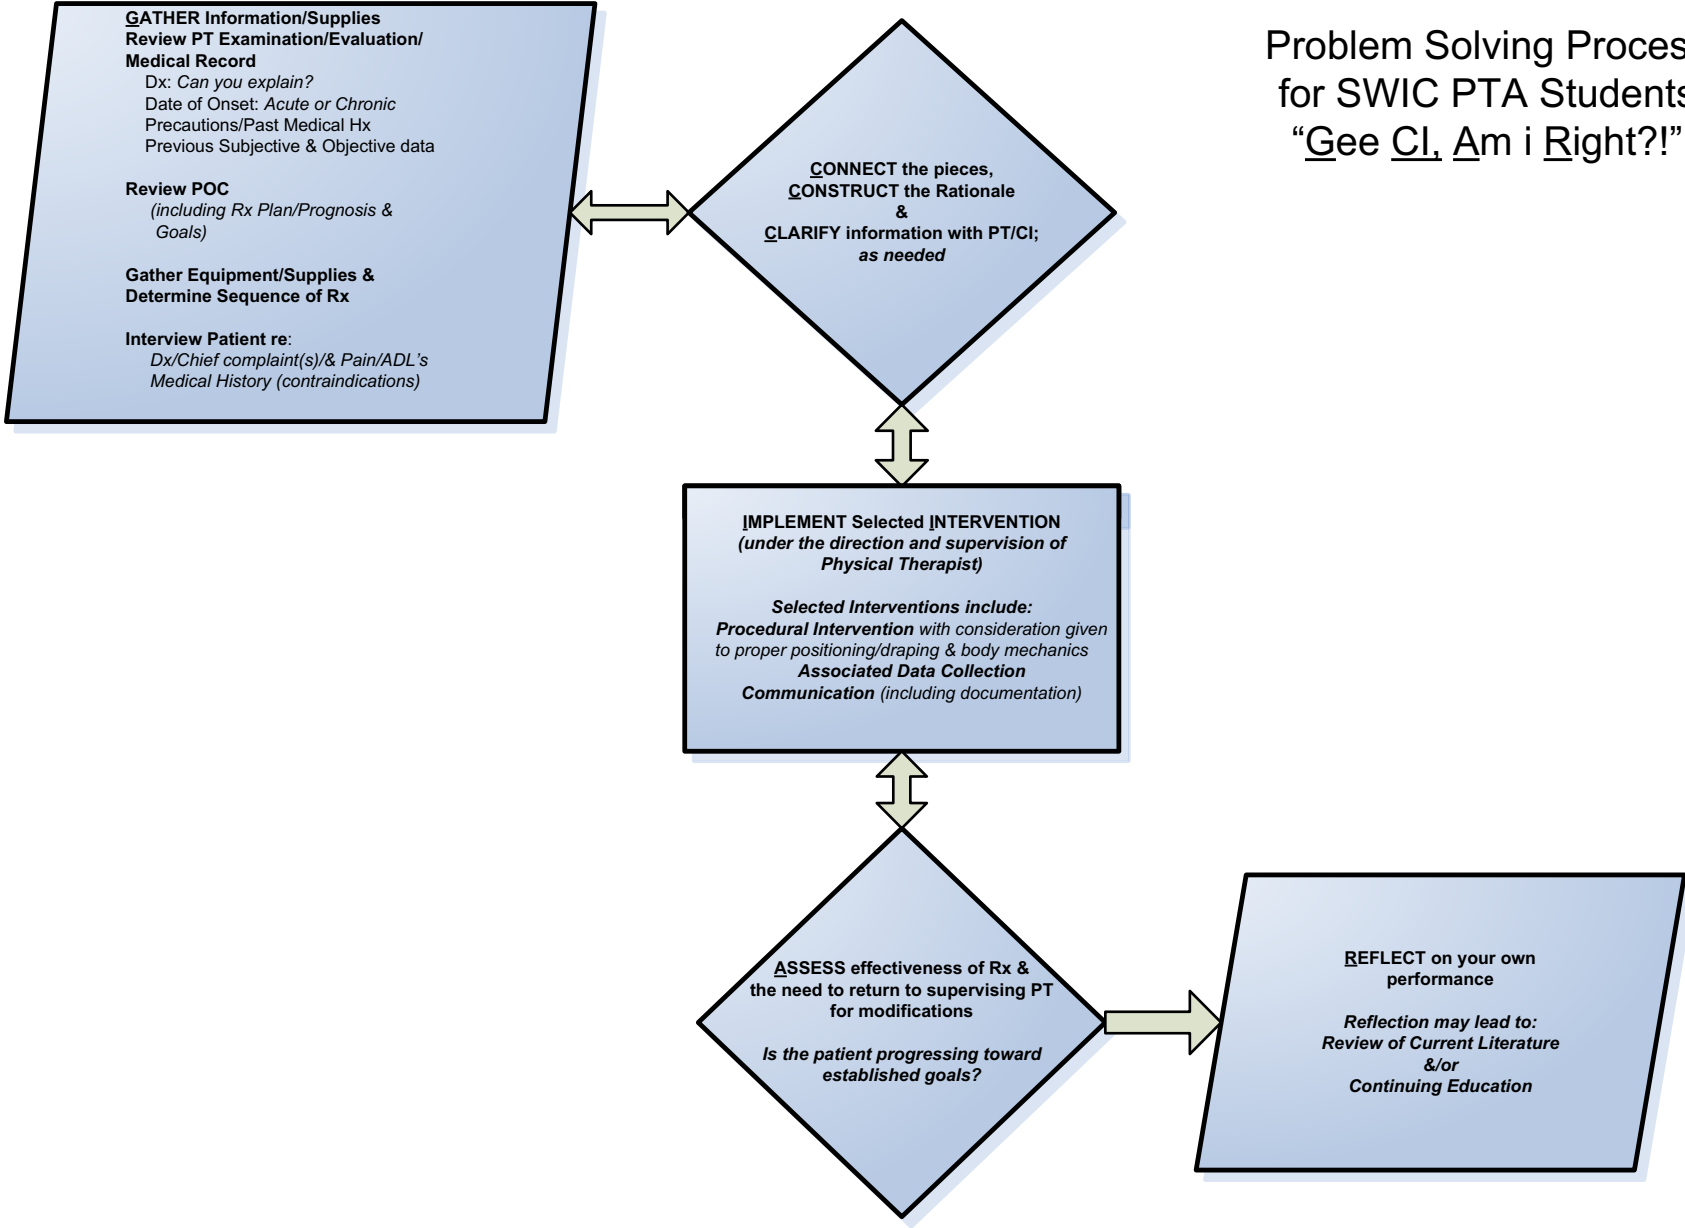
Problem Solving Proces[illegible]
for SWIC PTA Student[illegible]
"Gee CI, Am i Right?!"

GATHER Information/Supplies
Review PT Examination/Evaluation/
Medical Record
Dx: *Can you explain?*
Date of Onset: *Acute or Chronic*
Precautions/Past Medical Hx
Previous Subjective & Objective data

Review POC
*(including Rx Plan/Prognosis & Goals)*

Gather Equipment/Supplies &
Determine Sequence of Rx

Interview Patient re:
*Dx/Chief complaint(s)/& Pain/ADL's*
*Medical History (contraindications)*

CONNECT the pieces,
CONSTRUCT the Rationale
&
CLARIFY information with PT/CI;
*as needed*

IMPLEMENT Selected INTERVENTION
*(under the direction and supervision of Physical Therapist)*

*Selected Interventions include:*
*Procedural Intervention with consideration given to proper positioning/draping & body mechanics*
*Associated Data Collection*
*Communication (including documentation)*

ASSESS effectiveness of Rx &
the need to return to supervising PT
for modifications

*Is the patient progressing toward established goals?*

REFLECT on your own
performance

*Reflection may lead to:*
*Review of Current Literature*
*&/or*
*Continuing Education*